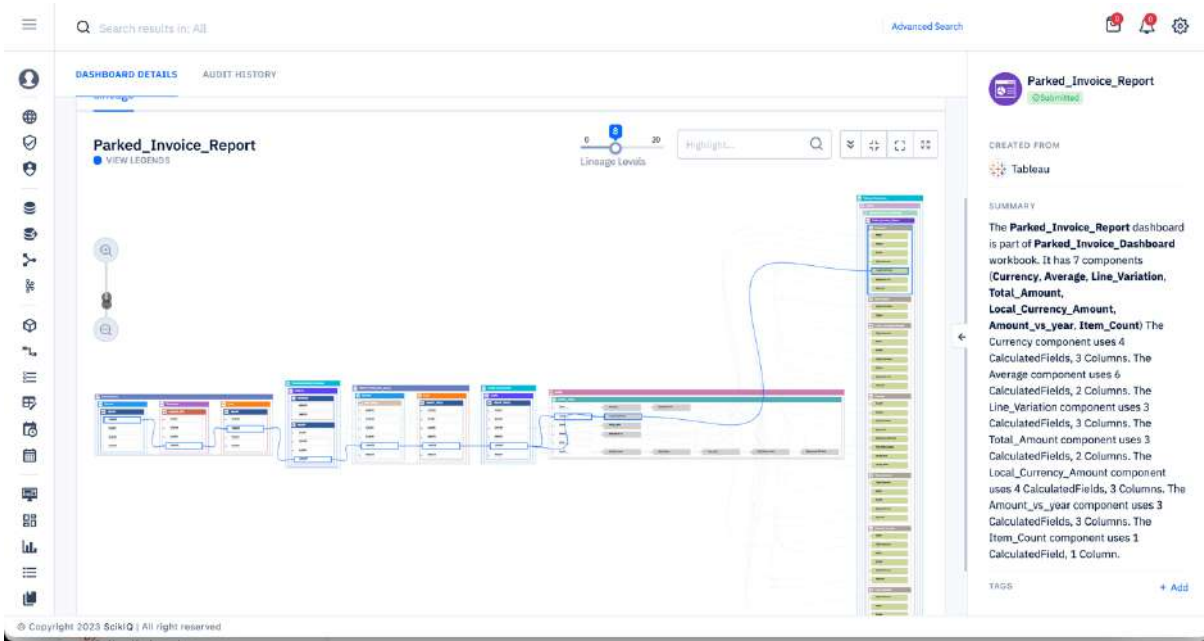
Search results in: All

Advanced Search

DASHBOARD DETAILS AUDIT HISTORY

Lineage

Parked_Invoice_Report
VIEW LEGENDS

0 8 20
Lineage Levels

Highlight...

Parked_Invoice_Report
Submitted

CREATED FROM
Tableau

SUMMARY
The **Parked_Invoice_Report** dashboard is part of **Parked_Invoice_Dashboard** workbook. It has 7 components (**Currency**, **Average**, **Line_Variation**, **Total_Amount**, **Local_Currency_Amount**, **Amount_vs_year**, **Item_Count**) The Currency component uses 4 CalculatedFields, 3 Columns. The Average component uses 6 CalculatedFields, 2 Columns. The Line_Variation component uses 3 CalculatedFields, 3 Columns. The Total_Amount component uses 3 CalculatedFields, 2 Columns. The Local_Currency_Amount component uses 4 CalculatedFields, 3 Columns. The Amount_vs_year component uses 3 CalculatedFields, 3 Columns. The Item_Count component uses 1 CalculatedField, 1 Column.

TAGS
+ Add

© Copyright 2023 SolixIQ | All right reserved